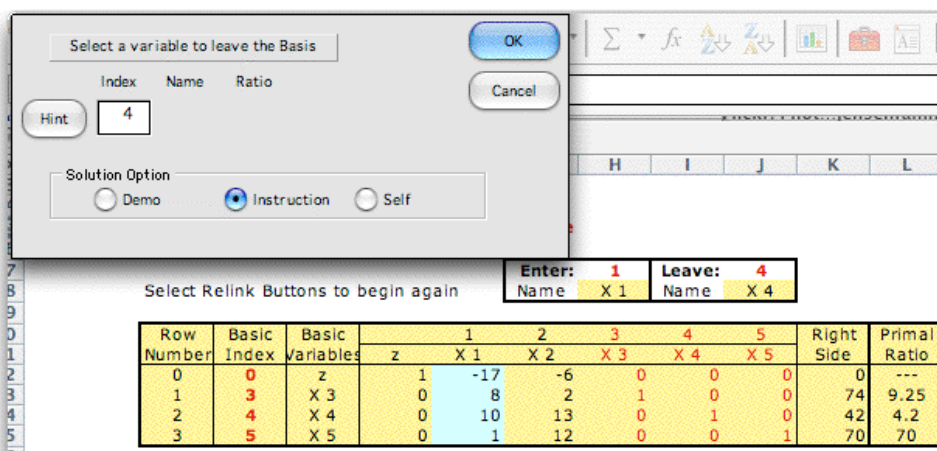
Select a variable to leave the Basis

OK

Cancel

Index Name Ratio

Hint

4

Solution Option

Demo

Instruction

Self

H I J K L

7

8

Select Relink Buttons to begin again

| Enter: | 1 | Leave: | 4 |
|---|---|---|---|
| Name | X 1 | Name | X 4 |

| Row Number | Basic Index | Basic Variables | z | 1 X 1 | 2 X 2 | 3 X 3 | 4 X 4 | 5 X 5 | Right Side | Primal Ratio |
|---|---|---|---|---|---|---|---|---|---|---|
| 0 | 0 | z | 1 | -17 | -6 | 0 | 0 | 0 | 0 | --- |
| 1 | 3 | X 3 | 0 | 8 | 2 | 1 | 0 | 0 | 74 | 9.25 |
| 2 | 4 | X 4 | 0 | 10 | 13 | 0 | 1 | 0 | 42 | 4.2 |
| 3 | 5 | X 5 | 0 | 1 | 12 | 0 | 0 | 1 | 70 | 70 |